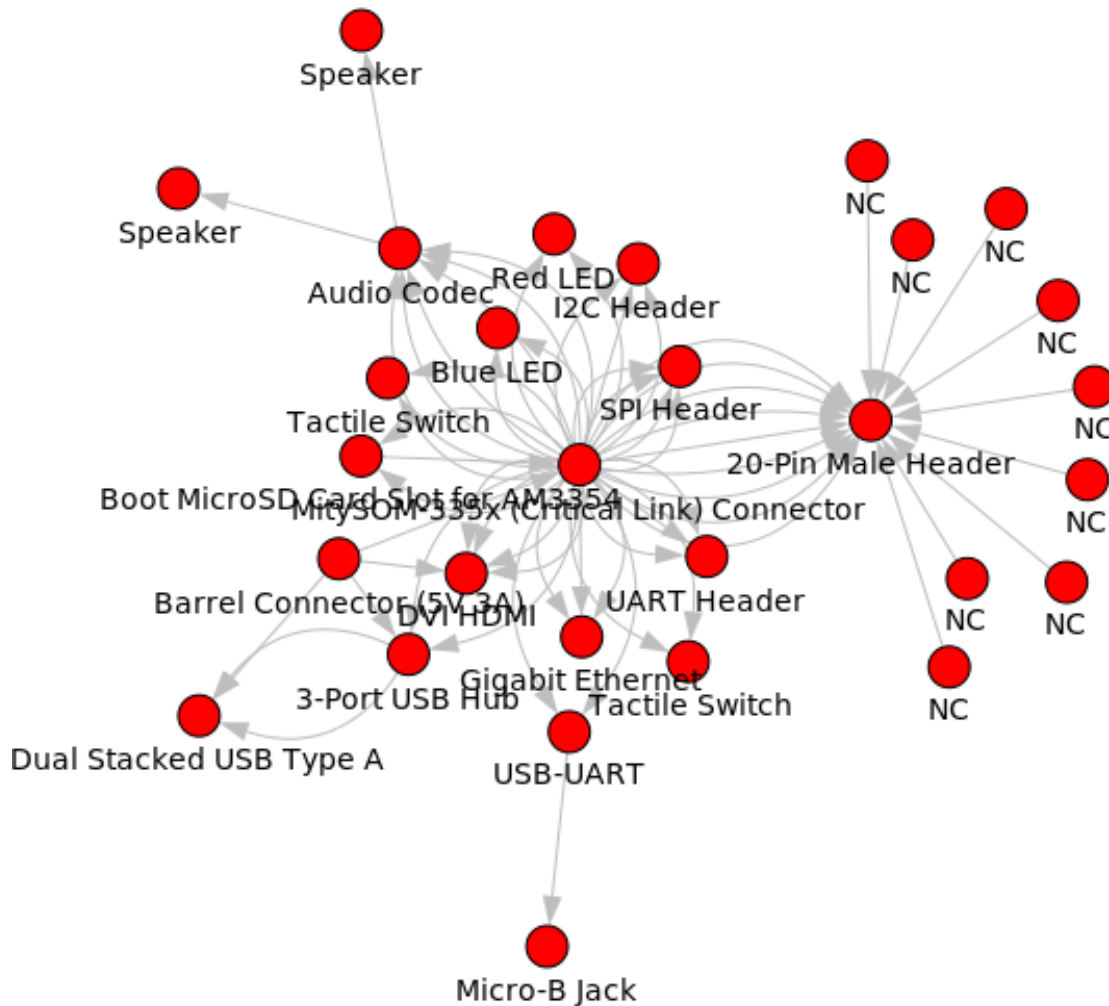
Speaker

Speaker

NC

NC

NC

NC

Audio Codec

Red LED

I2C Header

Blue LED

Tactile Switch

SPI Header

NC

20-Pin Male Header

Boot MicroSD Card Slot for AM3354

MitySOM-335x (Critical Link) Connector

NC

Barrel Connector (5V 3A)

DVI HDMI

UART Header

NC

NC

3-Port USB Hub

Gigabit Ethernet

Tactile Switch

NC

Dual Stacked USB Type A

USB-UART

Micro-B Jack